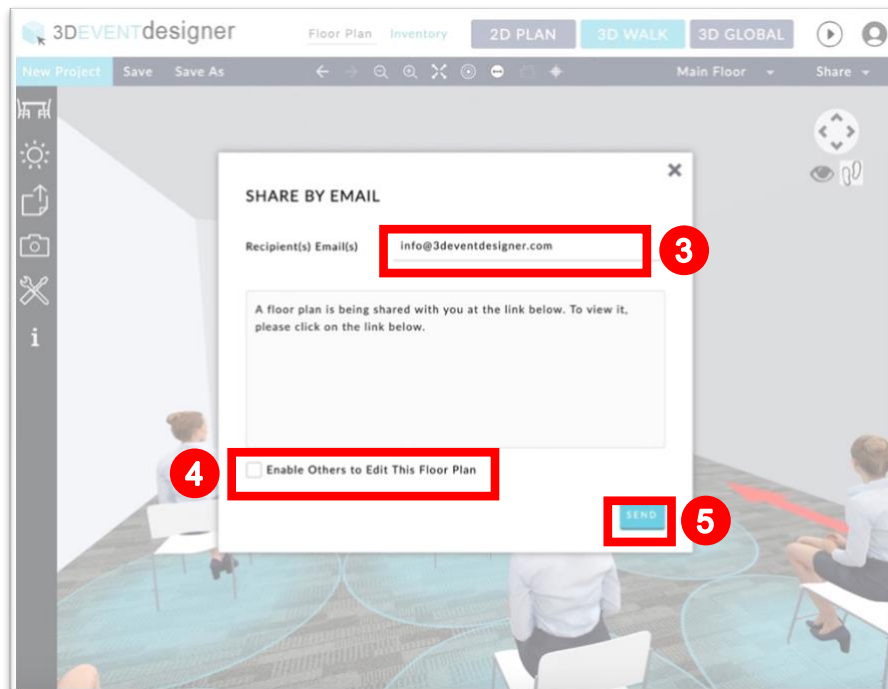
3DEVENTdesigner

Floor Plan Inventory

2D PLAN 3D WALK 3D GLOBAL

New Project Save Save As

Main Floor

Share

i

SHARE BY EMAIL

Recipient(s) Email(s)

info@3deventdesigner.com

3

A floor plan is being shared with you at the link below. To view it, please click on the link below.

4

Enable Others to Edit This Floor Plan

SEND

5